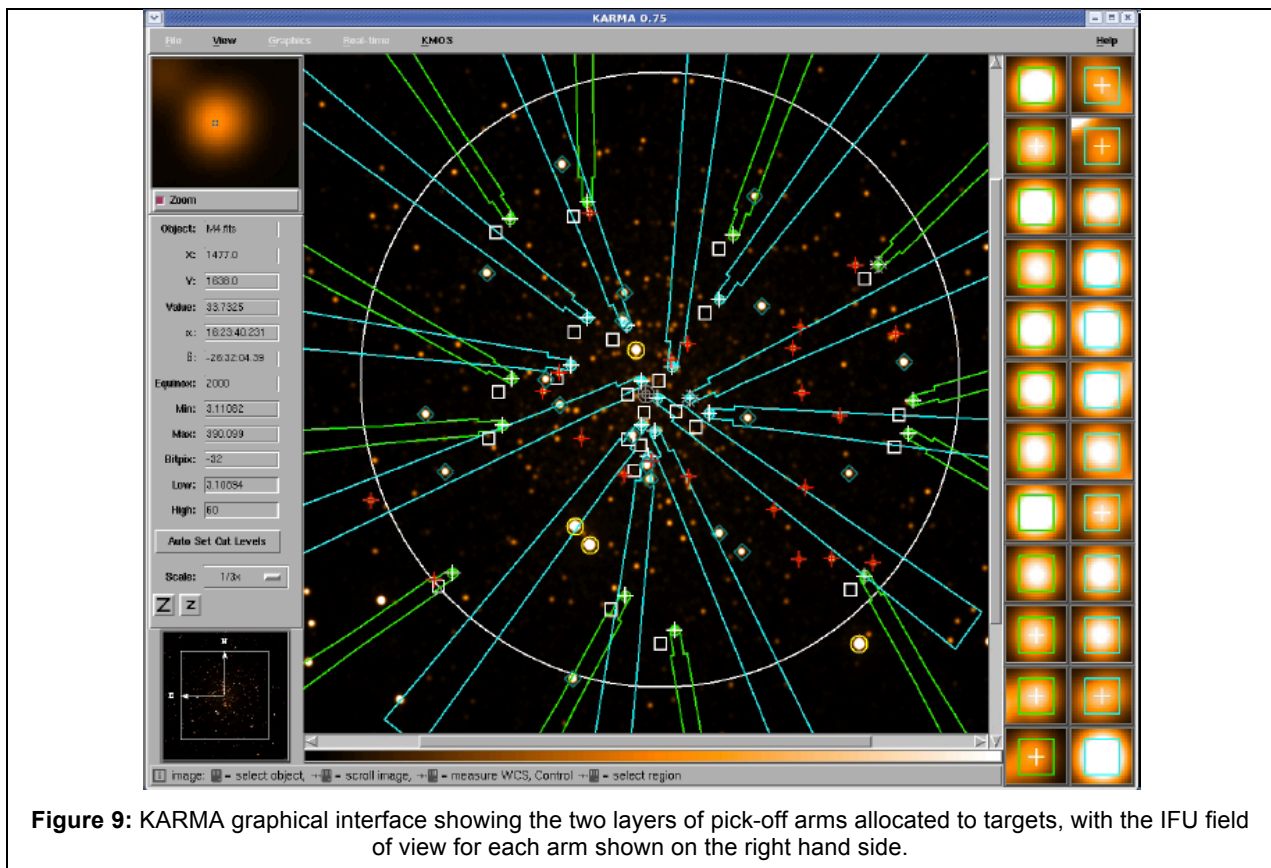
KARMA 0.75

File View Graphics Real-time KMOS Help

Zoom

Object: M4.fits
X: 1477.0
Y: 1638.0
Value: 33.7325
α: 16:23:40.231
δ: -26:32:04.39
Equinox: 2000
Min: 3.11082
Max: 390.099
Bitpix: -32
Low: 3.11084
High: 60

Auto Set Cut Levels

Scale: 1/3x

Z z

N
E

image: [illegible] = select object, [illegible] = scroll image, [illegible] = measure WCS, Control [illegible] = select region

**Figure 9:** KARMA graphical interface showing the two layers of pick-off arms allocated to targets, with the IFU field of view for each arm shown on the right hand side.